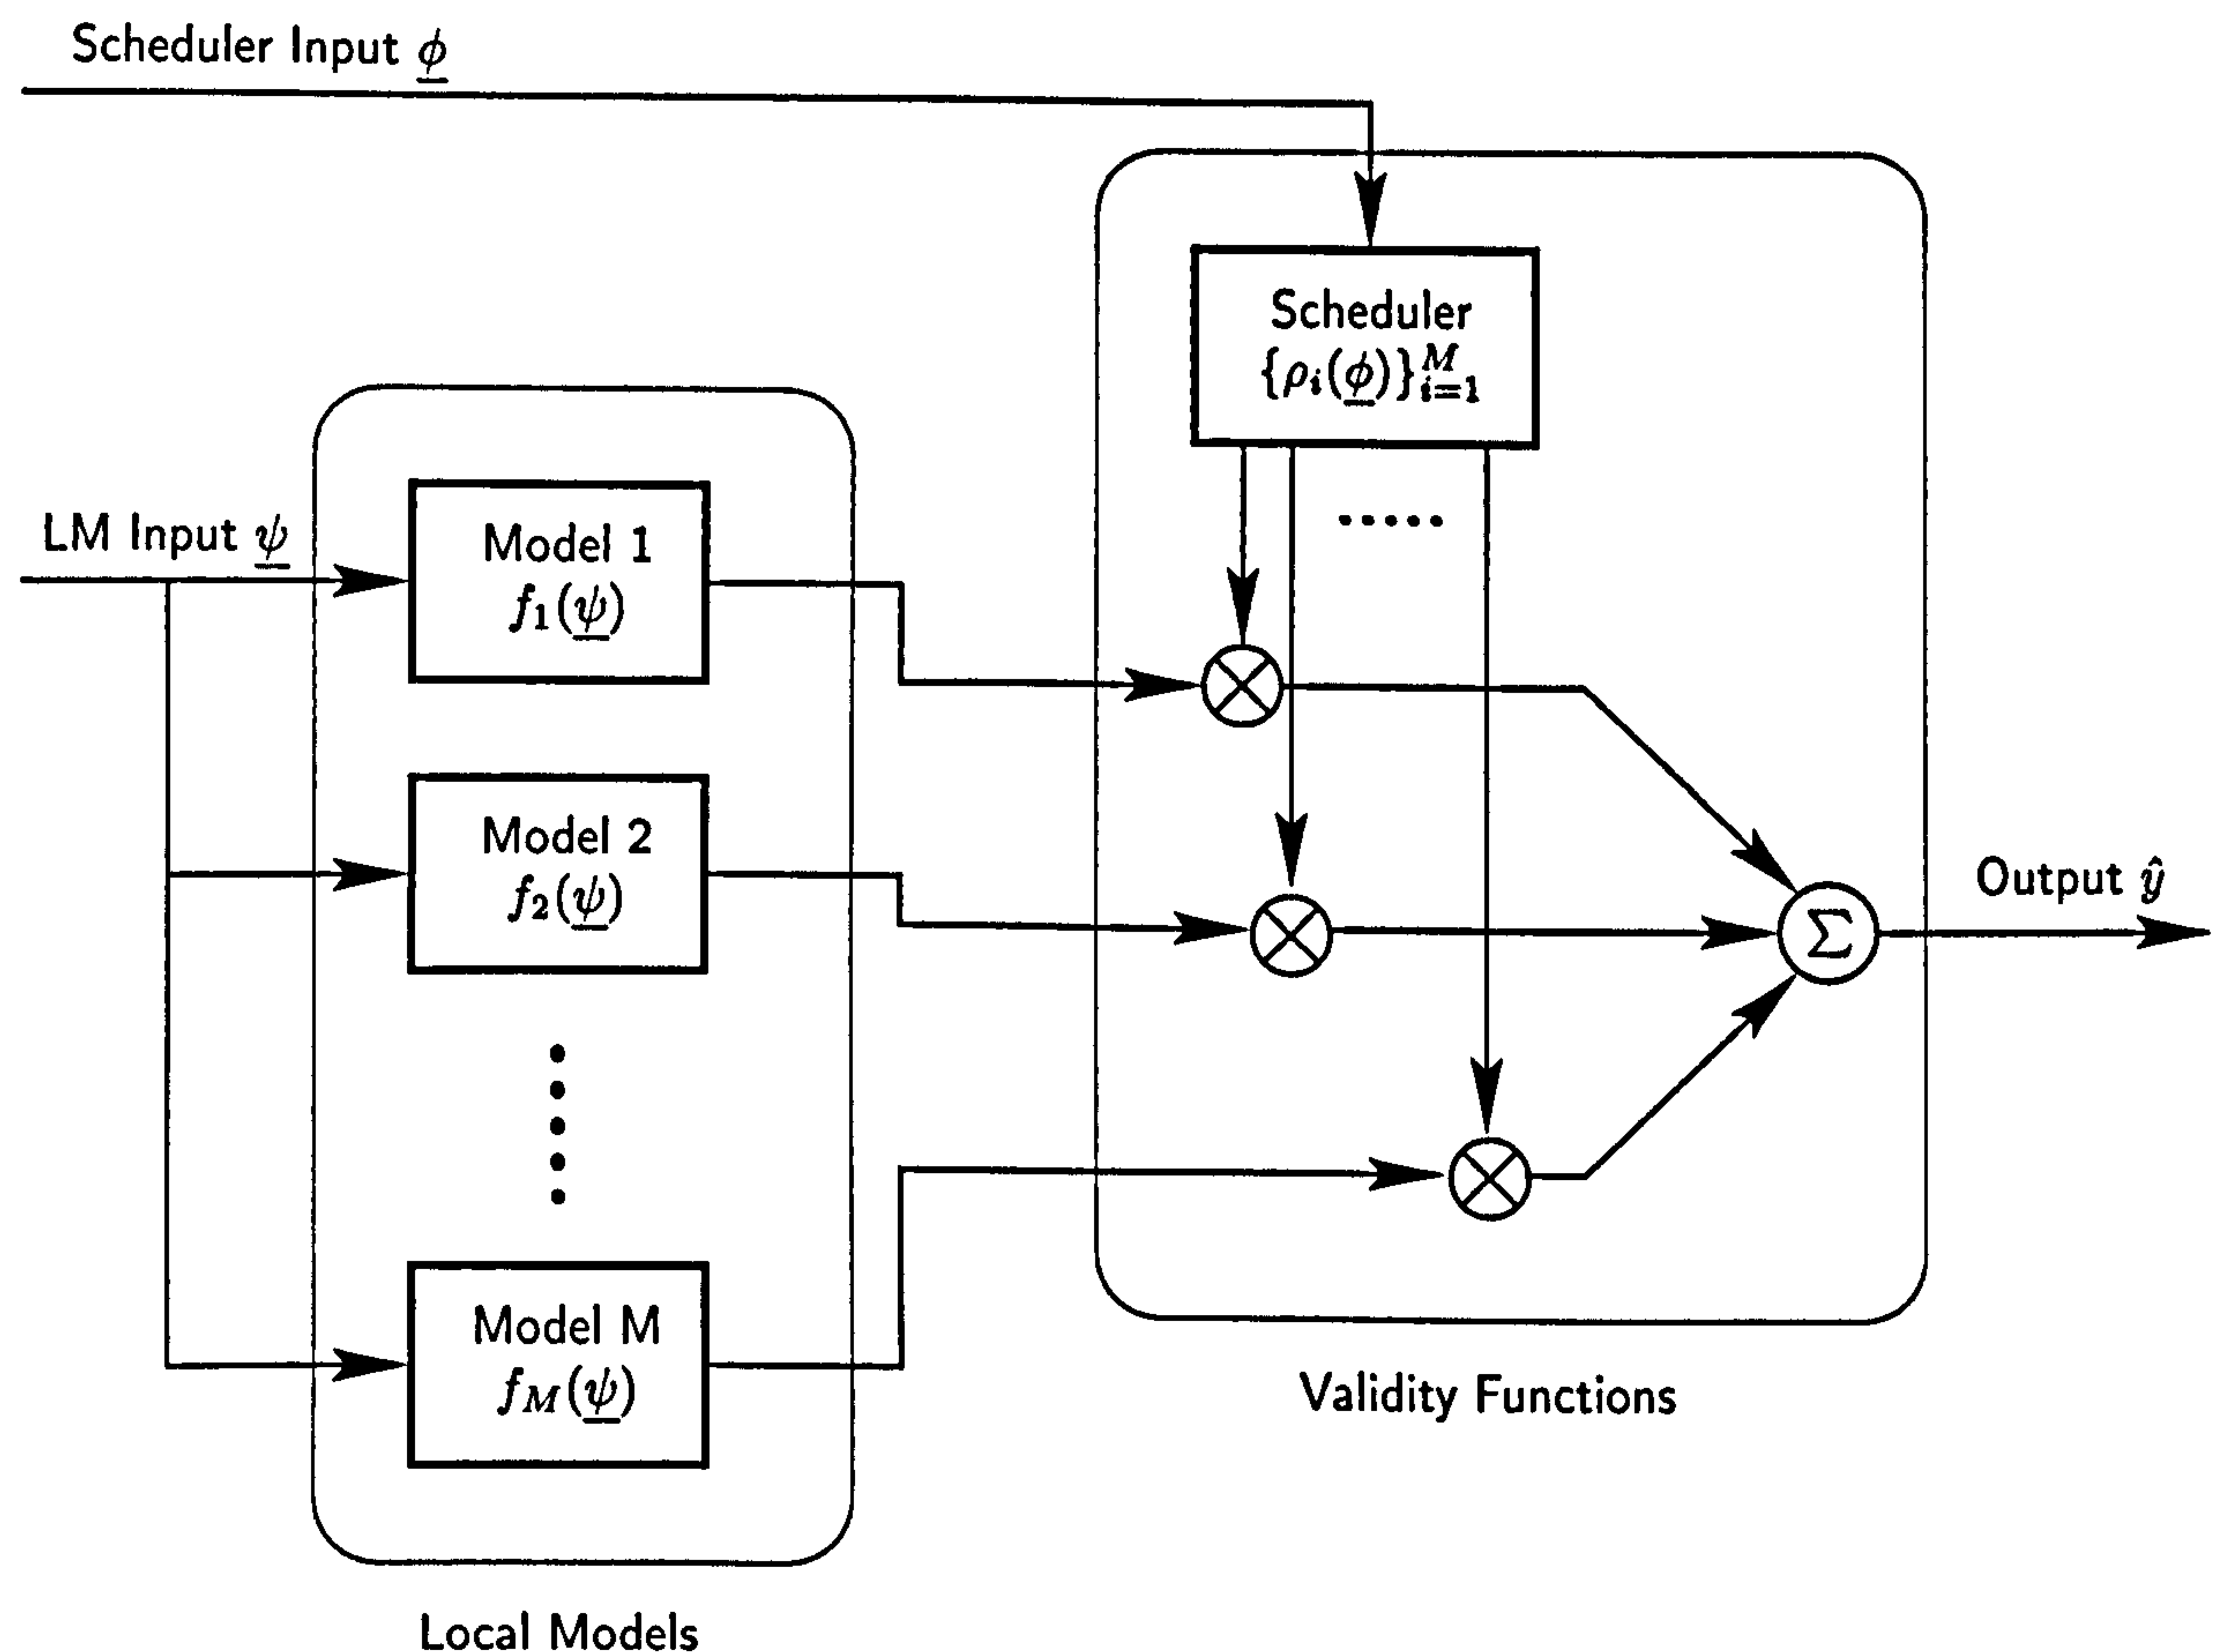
Scheduler Input $\underline{\phi}$

Scheduler
$\{\rho_i(\underline{\phi})\}_{i=1}^{M}$

LM Input $\underline{\psi}$

Model 1
$f_1(\underline{\psi})$

Model 2
$f_2(\underline{\psi})$

Model M
$f_M(\underline{\psi})$

$\otimes$

$\otimes$

$\otimes$

$\Sigma$

Output $\hat{y}$

Validity Functions

Local Models